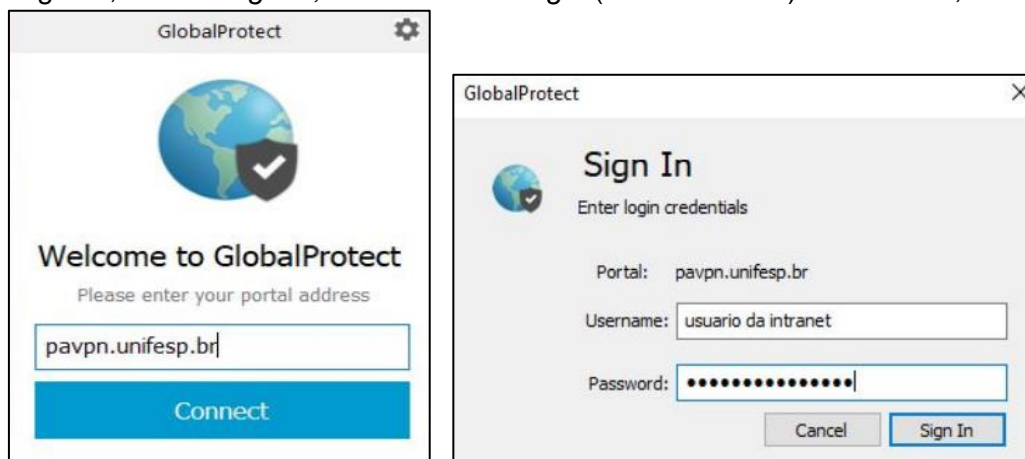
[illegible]

GlobalProtect

Welcome to GlobalProtect

Please enter your portal address

pavpn.unifesp.br

Connect

GlobalProtect

Sign In

Enter login credentials

Portal: pavpn.unifesp.br

Username: usuario da intranet

Password: •••••••••••••••

Cancel

Sign In